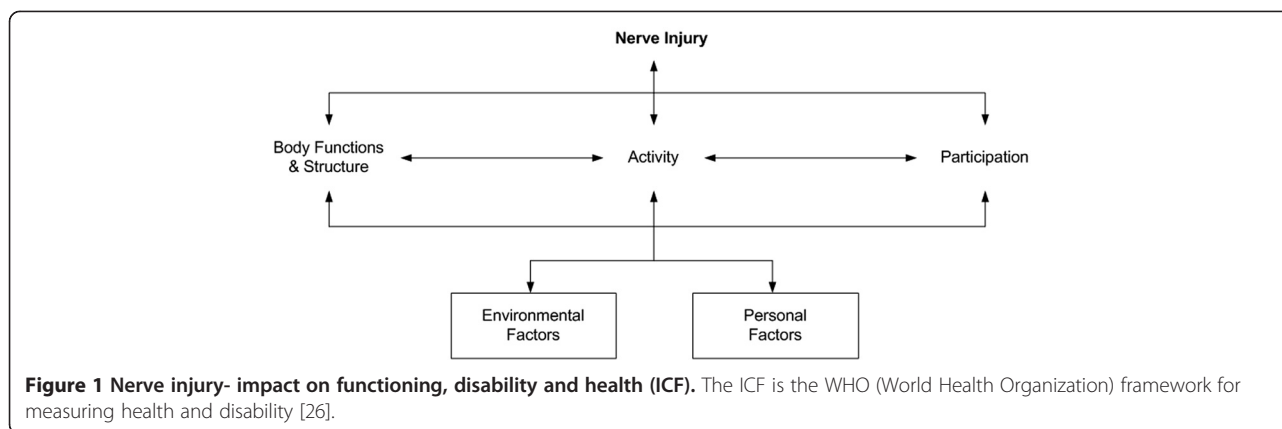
Nerve Injury

Body Functions & Structure

Activity

Participation

Environmental Factors

Personal Factors

**Figure 1 Nerve injury- impact on functioning, disability and health (ICF).** The ICF is the WHO (World Health Organization) framework for measuring health and disability [26].